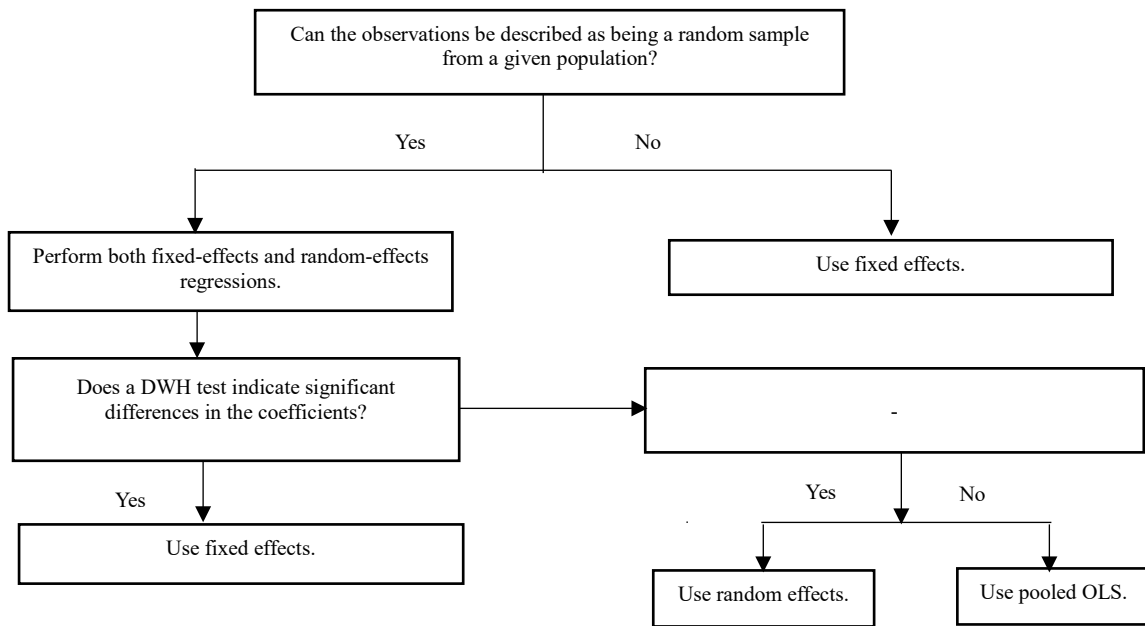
Can the observations be described as being a random sample from a given population?

Yes

No

Perform both fixed-effects and random-effects regressions.

Use fixed effects.

Does a DWH test indicate significant differences in the coefficients?

-

Yes

Use fixed effects.

Yes

No

Use random effects.

Use pooled OLS.